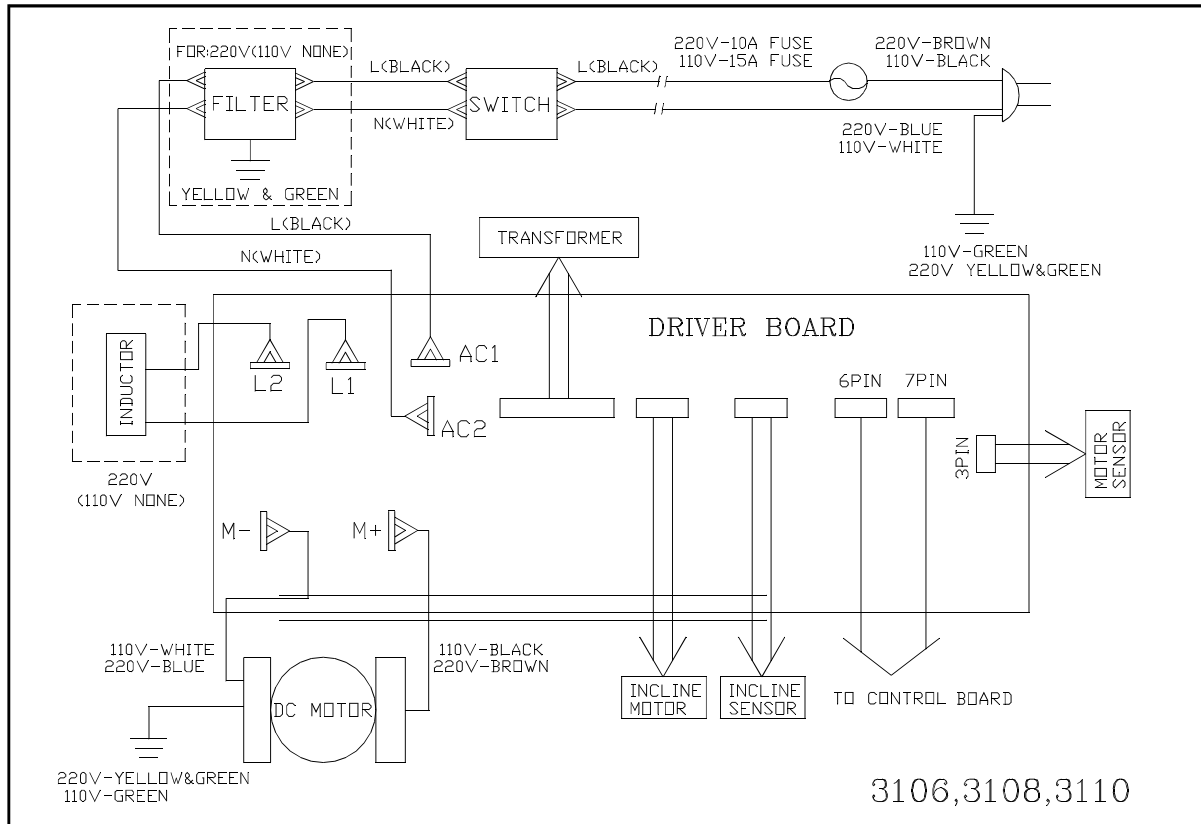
FOR:220V(110V NONE)
FILTER
YELLOW & GREEN
L(BLACK)
N(WHITE)
SWITCH
L(BLACK)
220V-10A FUSE
110V-15A FUSE
220V-BROWN
110V-BLACK
220V-BLUE
110V-WHITE
110V-GREEN
220V YELLOW&GREEN
L(BLACK)
N(WHITE)
TRANSFORMER
DRIVER BOARD
INDUCTOR
L2
L1
AC1
AC2
220V
(110V NONE)
6PIN
7PIN
3PIN
MOTOR SENSOR
M-
M+
110V-WHITE
220V-BLUE
110V-BLACK
220V-BROWN
DC MOTOR
INCLINE MOTOR
INCLINE SENSOR
TO CONTROL BOARD
220V-YELLOW&GREEN
110V-GREEN
3106,3108,3110